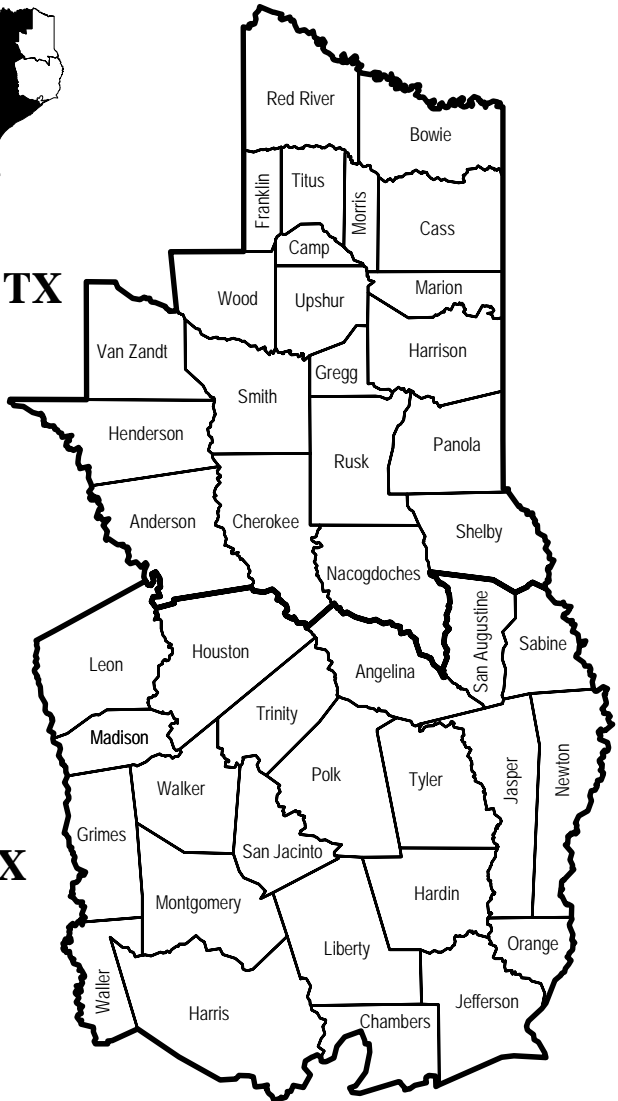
Red River
Bowie
Franklin
Titus
Morris
Cass
Camp
TX
Wood
Upshur
Marion
Van Zandt
Harrison
Gregg
Smith
Henderson
Rusk
Panola
Anderson
Cherokee
Shelby
Nacogdoches
San Augustine
Sabine
Leon
Houston
Angelina
Madison
Trinity
Walker
Polk
Tyler
Jasper
Newton
Grimes
San Jacinto
X
Hardin
Montgomery
Liberty
Orange
Waller
Harris
Chambers
Jefferson